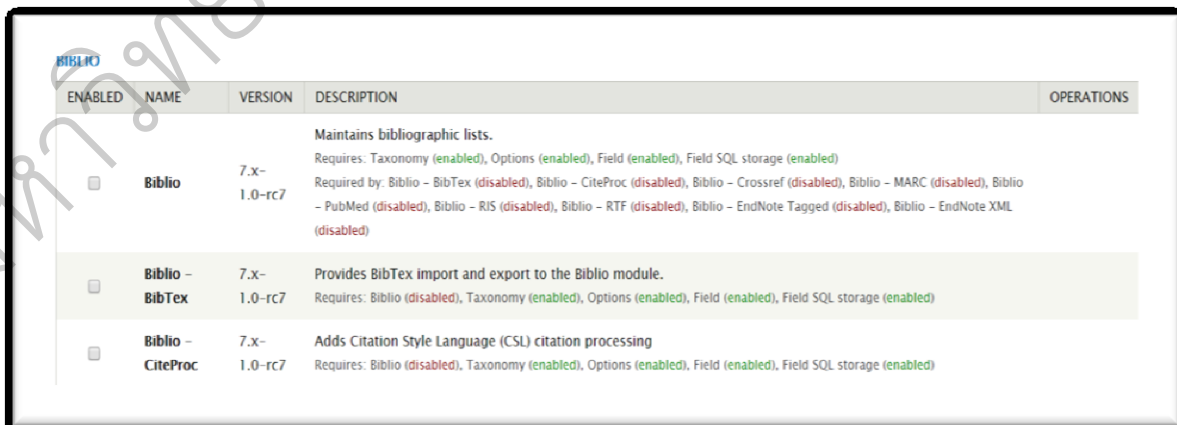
BIBLIO

| ENABLED | NAME | VERSION | DESCRIPTION | OPERATIONS |
|---|---|---|---|---|
| | Biblio | 7.x-1.0-rc7 | Maintains bibliographic lists. Requires: Taxonomy (enabled), Options (enabled), Field (enabled), Field SQL storage (enabled) Required by: Biblio - BibTex (disabled), Biblio - CiteProc (disabled), Biblio - Crossref (disabled), Biblio - MARC (disabled), Biblio - PubMed (disabled), Biblio - RIS (disabled), Biblio - RTF (disabled), Biblio - EndNote Tagged (disabled), Biblio - EndNote XML (disabled) | |
| | Biblio - BibTex | 7.x-1.0-rc7 | Provides BibTex import and export to the Biblio module. Requires: Biblio (disabled), Taxonomy (enabled), Options (enabled), Field (enabled), Field SQL storage (enabled) | |
| | Biblio - CiteProc | 7.x-1.0-rc7 | Adds Citation Style Language (CSL) citation processing Requires: Biblio (disabled), Taxonomy (enabled), Options (enabled), Field (enabled), Field SQL storage (enabled) | |